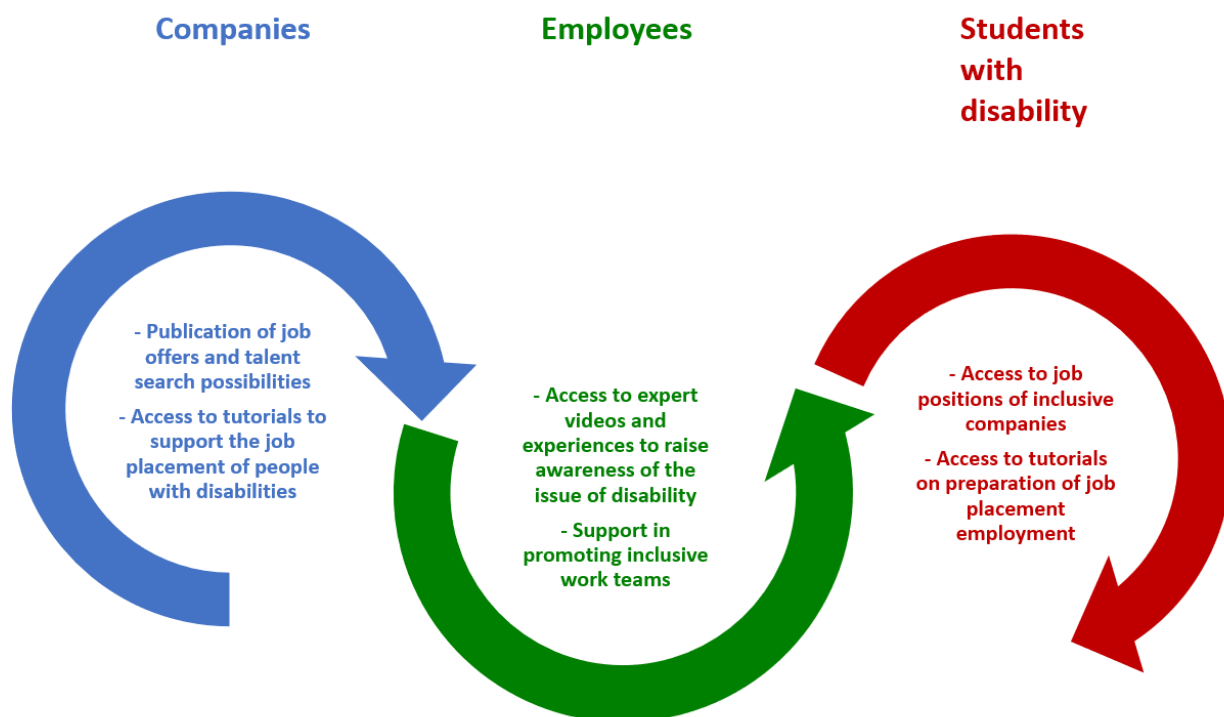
Companies

Employees

Students with disability

- Publication of job offers and talent search possibilities

- Access to tutorials to support the job placement of people with disabilities

- Access to expert videos and experiences to raise awareness of the issue of disability

- Support in promoting inclusive work teams

- Access to job positions of inclusive companies

- Access to tutorials on preparation of job placement employment